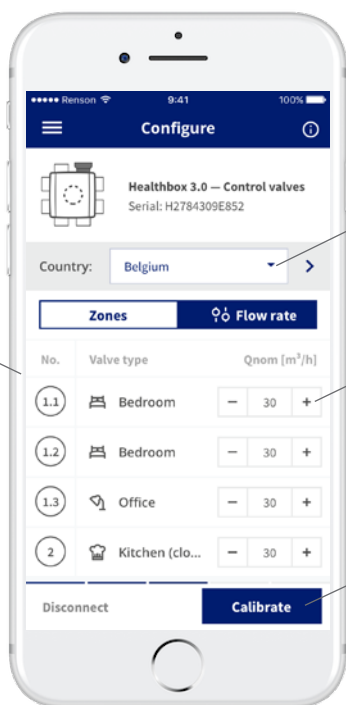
●●●●● Renson

9:41

100%

Configure

Healthbox 3.0 — Control valves

Serial: H2784309E852

Country: Belgium

Zones

Flow rate

No.

Valve type

Qnom [m³/h]

1.1

Bedroom

−

30

+

1.2

Bedroom

−

30

+

1.3

Office

−

30

+

2

Kitchen (clo...

−

30

+

Disconnect

Calibrate